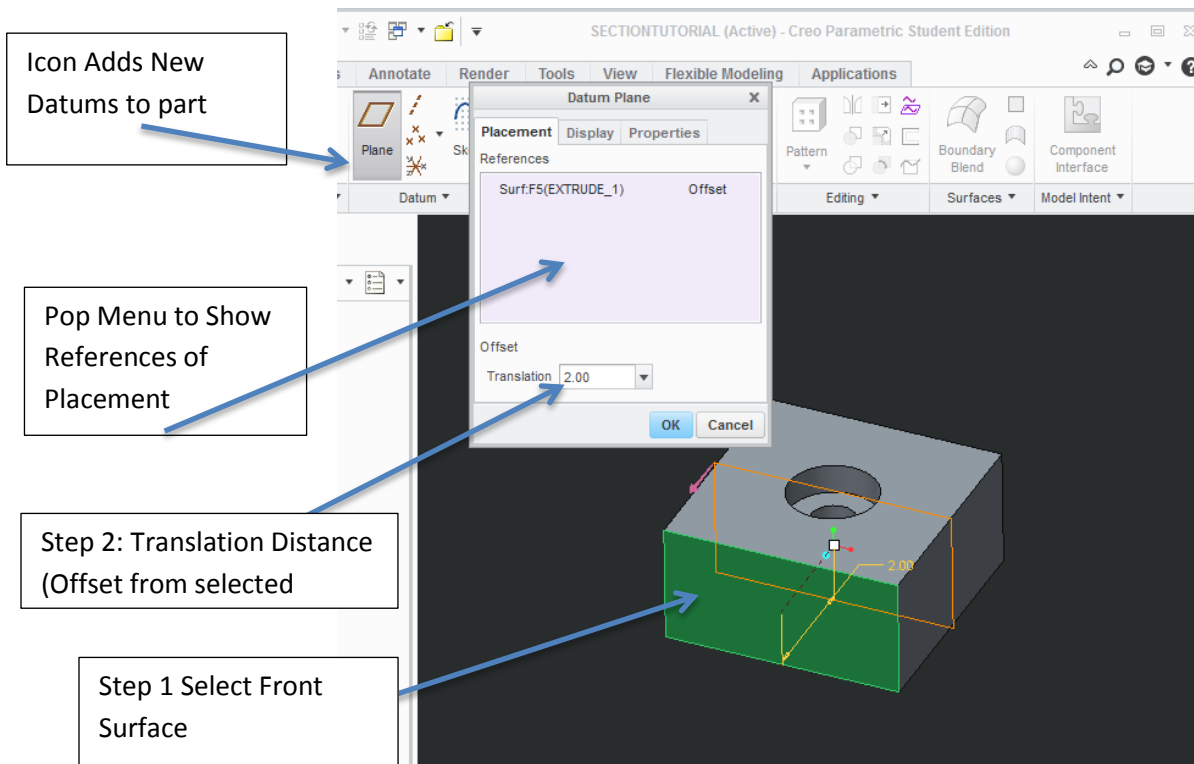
Icon Adds New Datums to part

SECTIONTUTORIAL (Active) - Creo Parametric Student Edition

Annotate Render Tools View Flexible Modeling Applications

Plane

Sk

Datum ▾

Datum Plane

Placement Display Properties

References

Surf:F5(EXTRUDE_1) Offset

Offset

Translation 2.00

OK Cancel

Pattern

Editing ▾

Boundary Blend

Surfaces ▾

Component Interface

Model Intent ▾

Pop Menu to Show References of Placement

2.00

Step 2: Translation Distance (Offset from selected

Step 1 Select Front Surface